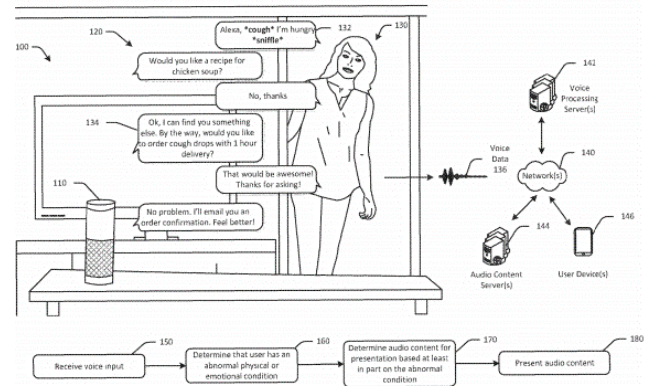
100

120

132

130

Alexa, *cough* I'm hungry *sniffle*

Would you like a recipe for chicken soup?

No, thanks

134

Ok, I can find you something else. By the way, would you like to order cough drops with 1 hour delivery?

That would be awesome! Thanks for asking!

110

No problem. I'll email you an order confirmation. Feel better!

142

Voice Processing Server(s)

Voice Data 136

140

Network(s)

144

146

Audio Content Server(s)

User Device(s)

150

Receive voice input

160

Determine that user has an abnormal physical or emotional condition

170

Determine audio content for presentation based at least in part on the abnormal condition

180

Present audio content